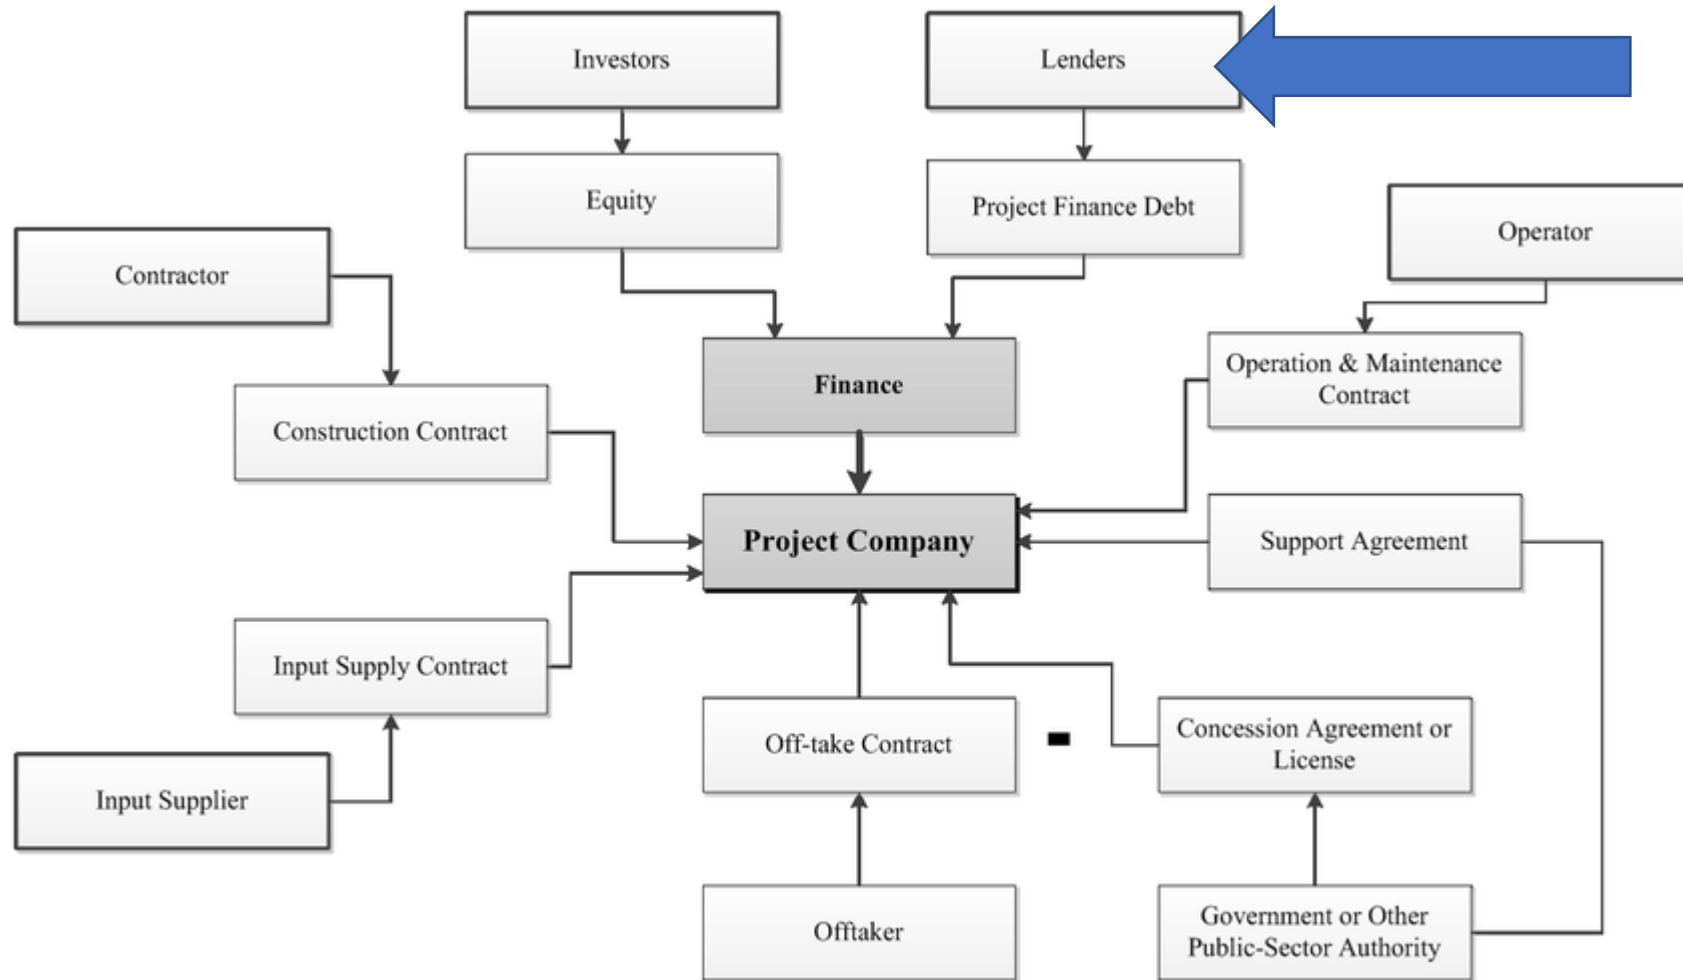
Investors

Lenders

Equity

Project Finance Debt

Operator

Contractor

Finance

Operation & Maintenance Contract

Construction Contract

Project Company

Support Agreement

Input Supply Contract

Off-take Contract

Concession Agreement or License

Input Supplier

Offtaker

Government or Other Public-Sector Authority